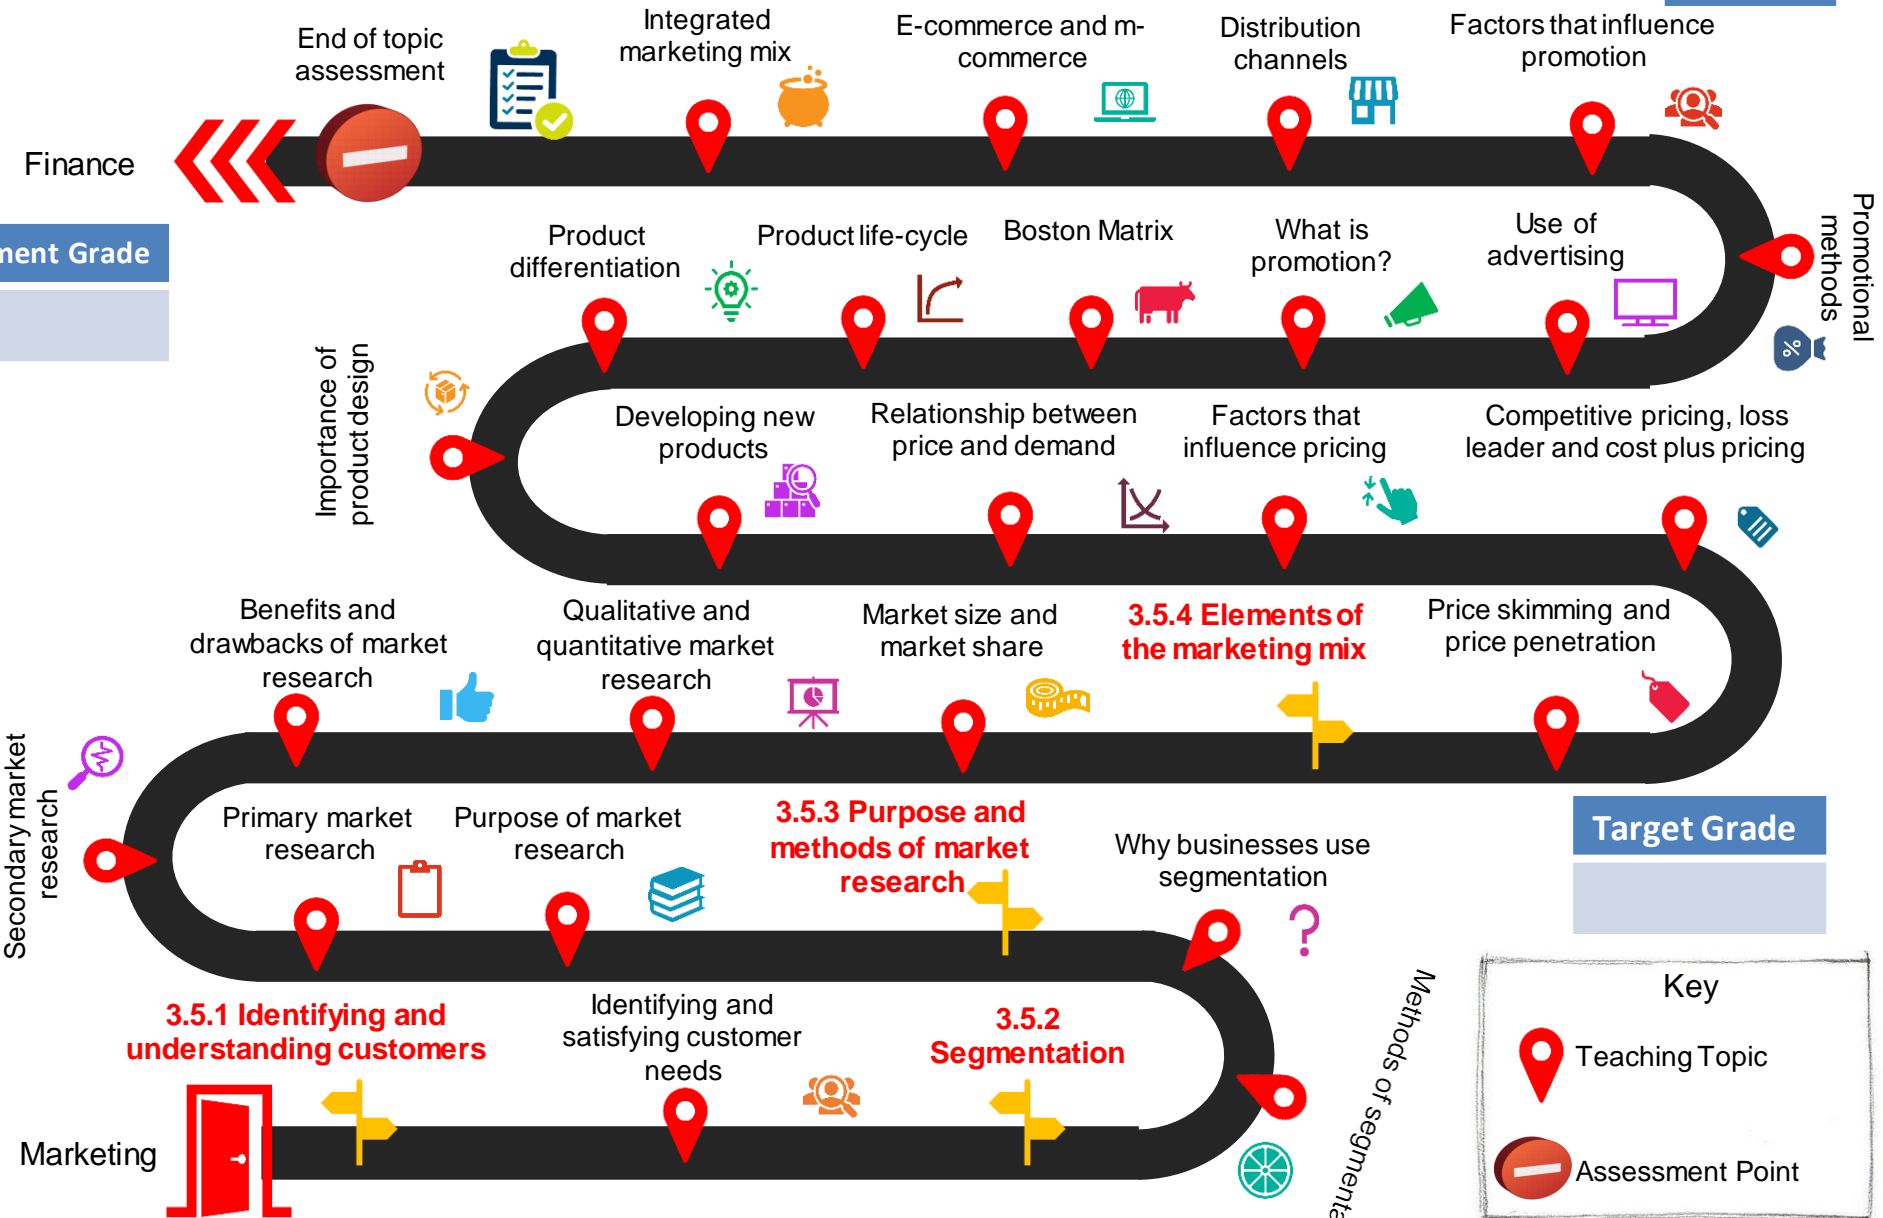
End of topic assessment

Integrated marketing mix

E-commerce and m-commerce

Distribution channels

Factors that influence promotion

Finance

ment Grade

Product differentiation

Product life-cycle

Boston Matrix

What is promotion?

Use of advertising

Promotional methods

Importance of product design

Developing new products

Relationship between price and demand

Factors that influence pricing

Competitive pricing, loss leader and cost plus pricing

Benefits and drawbacks of market research

Qualitative and quantitative market research

Market size and market share

3.5.4 Elements of the marketing mix

Price skimming and price penetration

Secondary market research

Primary market research

Purpose of market research

3.5.3 Purpose and methods of market research

Why businesses use segmentation

Target Grade

3.5.1 Identifying and understanding customers

Identifying and satisfying customer needs

3.5.2 Segmentation

Methods of segmenta

Marketing

Key

Teaching Topic

Assessment Point